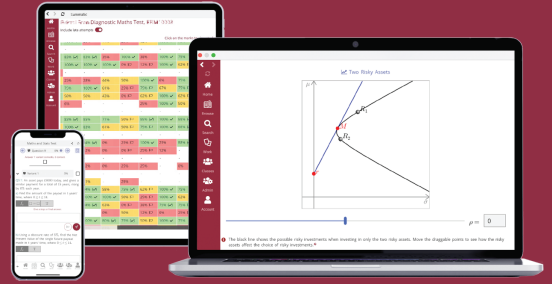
Lumelabs

Diagnostic Maths Test

Include late attempts

Click on the mark to

Home

Browse

Search

Work

Classes

Admin

Account

Two Risky Assets

$\mu$

$R_1$

$R_2$

$\sigma$

$\mu$ =

0

The black line shows the possible risky investments when investing in only the two risky assets. Move the draggable points to see how the risky assets affect the choice of risky investments.

Tables and Data Test

Question 1